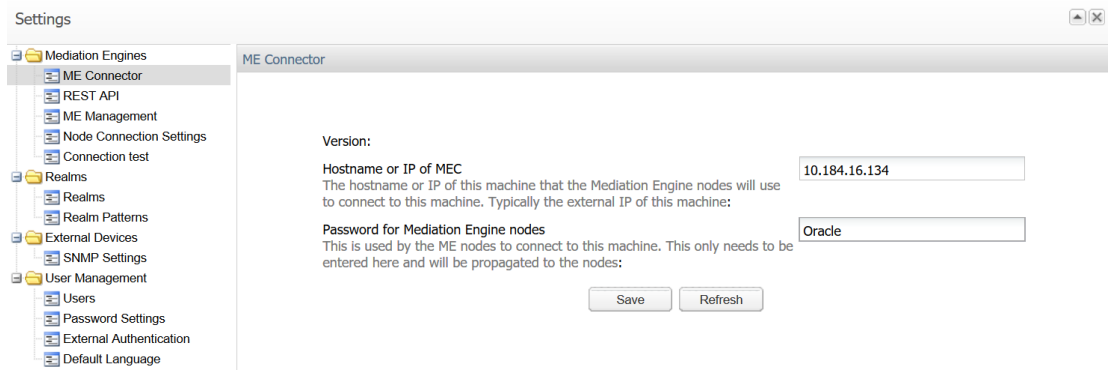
Settings

Mediation Engines
ME Connector
REST API
ME Management
Node Connection Settings
Connection test
Realms
Realms
Realm Patterns
External Devices
SNMP Settings
User Management
Users
Password Settings
External Authentication
Default Language

ME Connector

Version:

Hostname or IP of MEC
The hostname or IP of this machine that the Mediation Engine nodes will use to connect to this machine. Typically the external IP of this machine:

10.184.16.134

Password for Mediation Engine nodes
This is used by the ME nodes to connect to this machine. This only needs to be entered here and will be propagated to the nodes:

Oracle

Save
Refresh